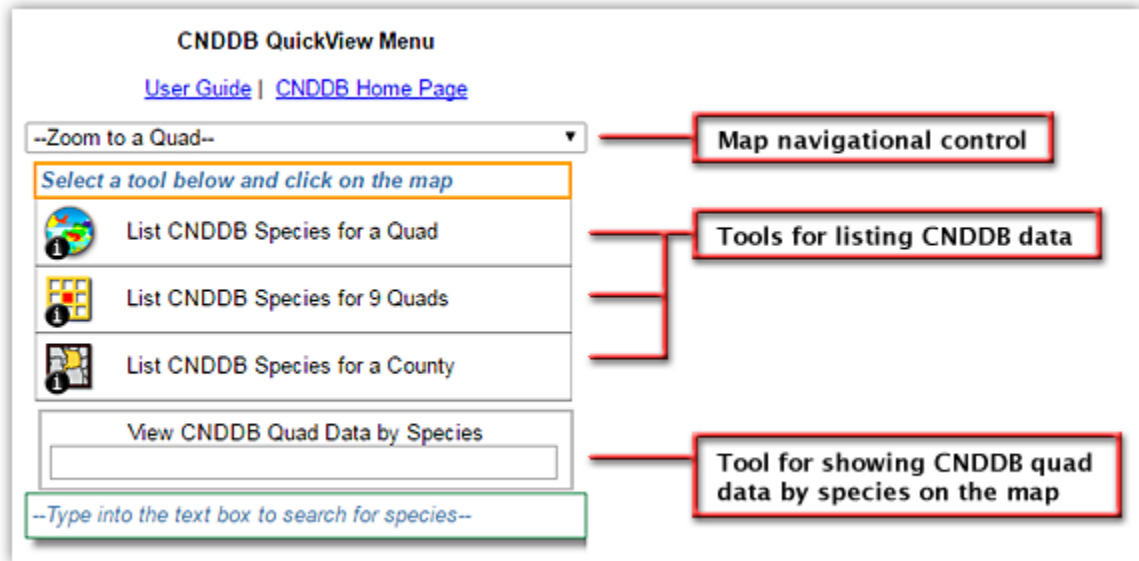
CNDDB QuickView Menu

User Guide | CNDDB Home Page

--Zoom to a Quad--

Map navigational control

Select a tool below and click on the map

List CNDDB Species for a Quad

List CNDDB Species for 9 Quads

List CNDDB Species for a County

Tools for listing CNDDB data

View CNDDB Quad Data by Species

Tool for showing CNDDB quad data by species on the map

--Type into the text box to search for species--